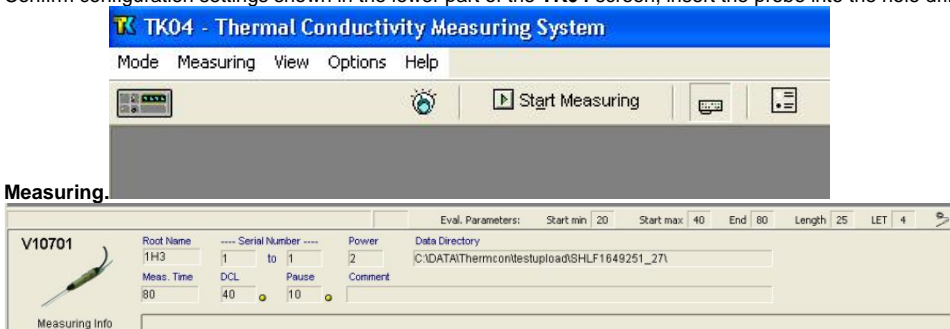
Confirm configuration settings shown in the lower part of the TK04 screen, insert the probe into the hole and

TK TK04 - Thermal Conductivity Measuring System

Mode Measuring View Options Help

Start Measuring

Measuring.

Eval. Parameters: Start min 20 Start max 40 End 80 Length 25 LET 4

V10701

Root Name 1H3

---- Serial Number ---- 1 to 1

Power 2

Data Directory C:\DATA\Thermcon\testupload\SHLF1649251_27\

Meas. Time 80

DCL 40

Pause 10

Comment

Measuring Info